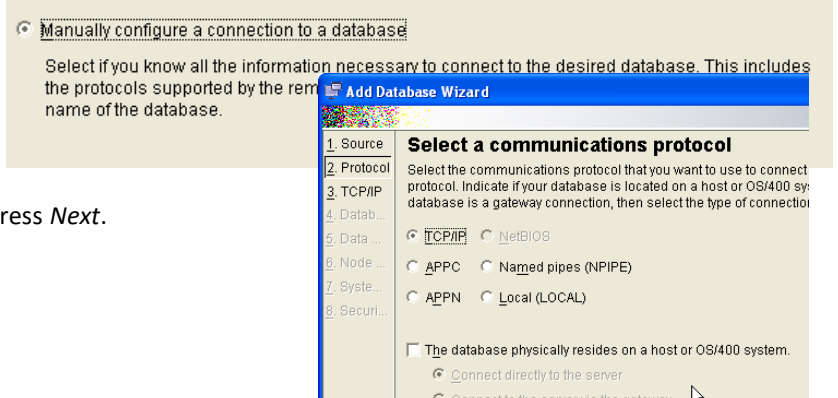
Manually configure a connection to a database

Select if you know all the information necessary to connect to the desired database. This includes the protocols supported by the rem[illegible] name of the database.

ress *Next*.

Add Database Wizard

1. Source
2. Protocol
3. TCP/IP
4. Datab...
5. Data ...
6. Node ...
7. Syste...
8. Securi...

Select a communications protocol

Select the communications protocol that you want to use to connect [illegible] protocol. Indicate if your database is located on a host or OS/400 sy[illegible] database is a gateway connection, then select the type of connectio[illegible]

TCP/IP NetBIOS
APPC Named pipes (NPIPE)
APPN Local (LOCAL)

The database physically resides on a host or OS/400 system.
Connect directly to the server
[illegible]